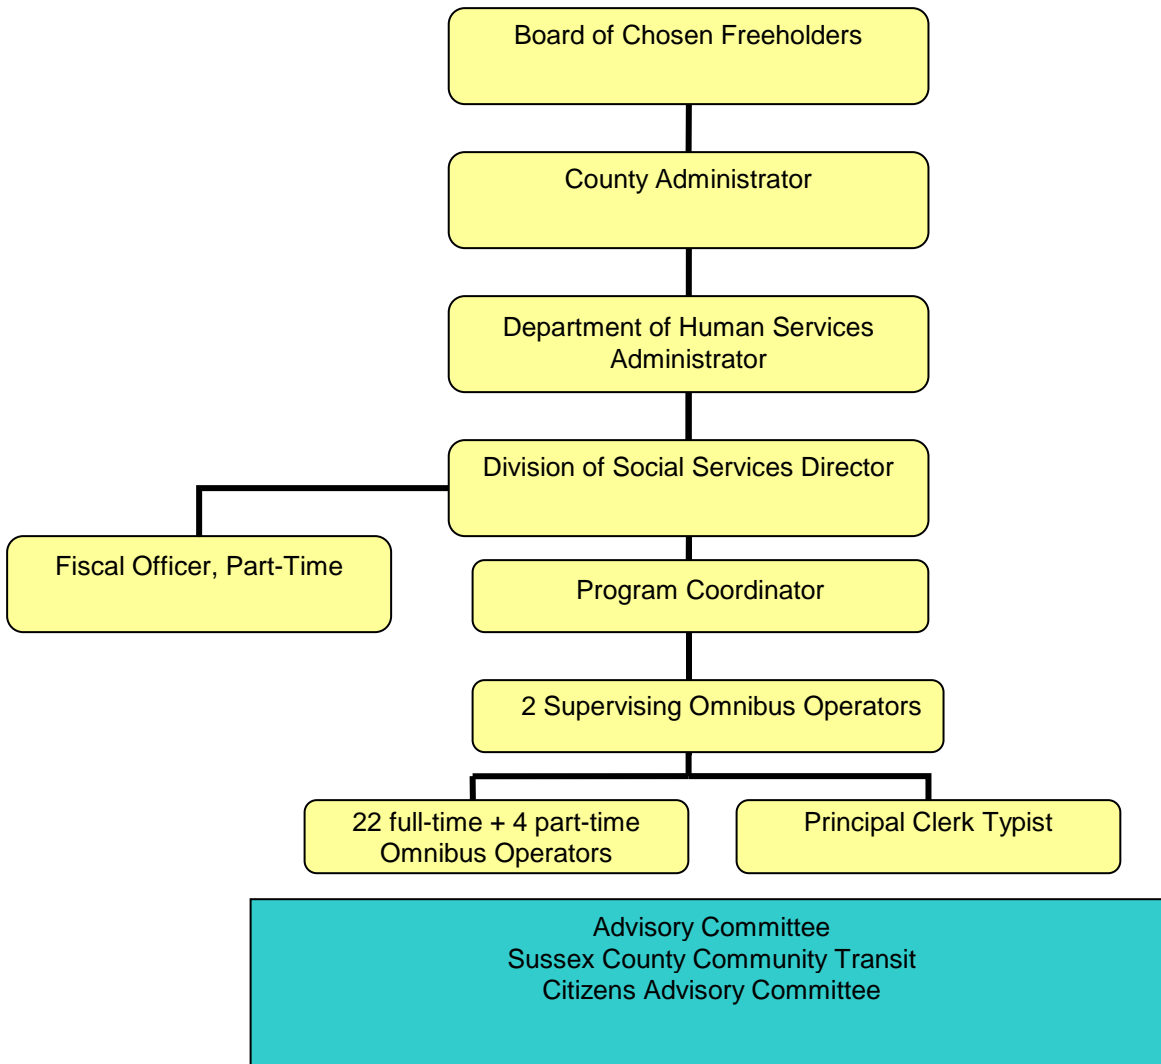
Board of Chosen Freeholders

County Administrator

Department of Human Services Administrator

Division of Social Services Director

Fiscal Officer, Part-Time

Program Coordinator

2 Supervising Omnibus Operators

22 full-time + 4 part-time Omnibus Operators

Principal Clerk Typist

Advisory Committee
Sussex County Community Transit
Citizens Advisory Committee